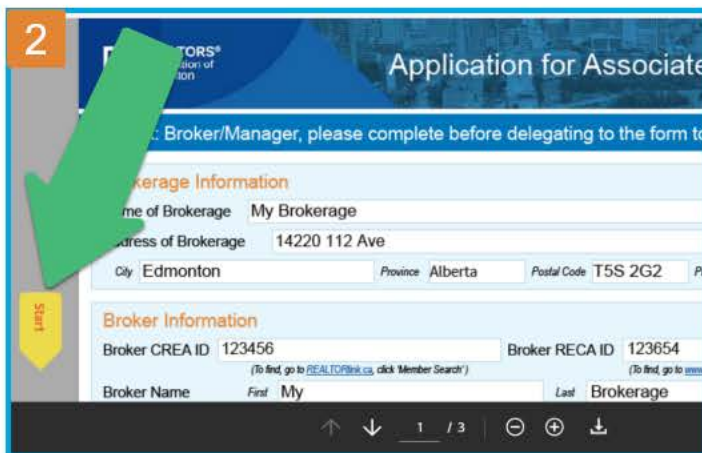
2

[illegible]TORS®
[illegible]tion of
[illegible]ton

Application for Associate

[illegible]: Broker/Manager, please complete before delegating to the form to

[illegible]erage Information
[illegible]me of Brokerage My Brokerage
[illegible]ddress of Brokerage 14220 112 Ave
City Edmonton Province Alberta Postal Code T5S 2G2 P

Start

Broker Information
Broker CREA ID 123456 Broker RECA ID 123654
(To find, go to REALTORlink.ca, click 'Member Search') (To find, go to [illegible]
Broker Name First My Last Brokerage

1 / 3